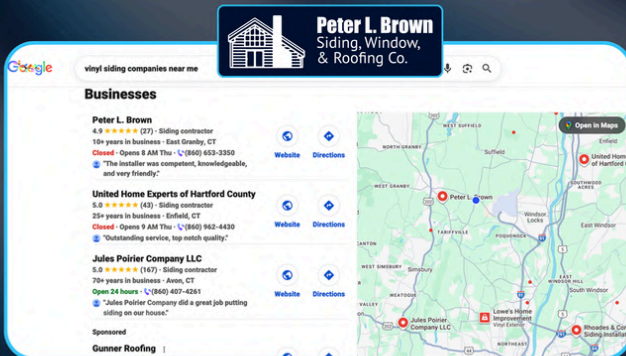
Peter L. Brown
Siding, Window, & Roofing Co.

Google

vinyl siding companies near me

Businesses

Peter L. Brown
4.9 ★★★★★ (27) · Siding contractor
10+ years in business · East Granby, CT
Closed · Opens 8 AM Thu · (860) 653-3350
"The installer was competent, knowledgeable, and very friendly."

Website
Directions

United Home Experts of Hartford County
5.0 ★★★★★ (43) · Siding contractor
25+ years in business · Enfield, CT
Closed · Opens 9 AM Thu · (860) 962-4430
"Outstanding service, top notch quality."

Website
Directions

Jules Poirier Company LLC
5.0 ★★★★★ (167) · Siding contractor
70+ years in business · Avon, CT
Open 24 hours · (860) 407-4261
"Jules Poirier Company did a great job putting siding on our house."

Website
Directions

Sponsored

Gunner Roofing

Open in Maps

WEST SUFFIELD
Suffield
United Home Experts of Hartford
WEST GRANBY
Peter L. Brown
SOUTHWOOD ACRES
Windsor Locks
TARIFFVILLE
POQUONOCK
Simsbury
Bloomfield
WEST SIMSBURY
Jules Poirier Company LLC
Lowe's Home Improvement
Vinyl Exterior
South Windsor
Rhoades & Co Siding Installation